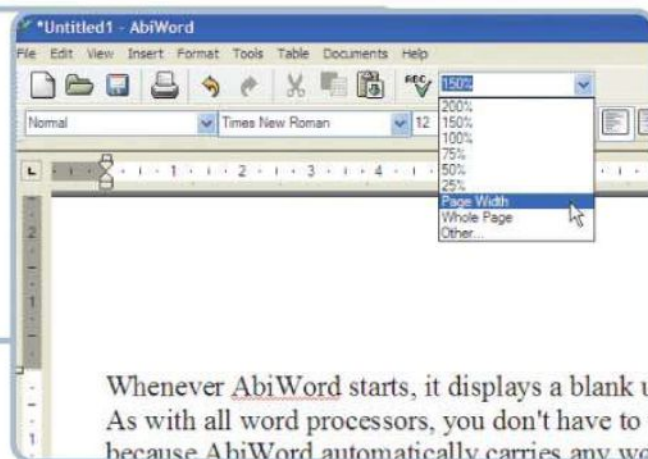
*Untitled1 - AbiWord

File Edit View Insert Format Tools Table Documents Help

150%

200%
150%
100%
75%
50%
25%
Page Width
Whole Page
Other...

Normal

Times New Roman

12

1 2 3 4

2

1

1

Whenever AbiWord starts, it displays a blank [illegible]
As with all word processors, you don't have to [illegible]
because AbiWord automatically carries any wo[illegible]